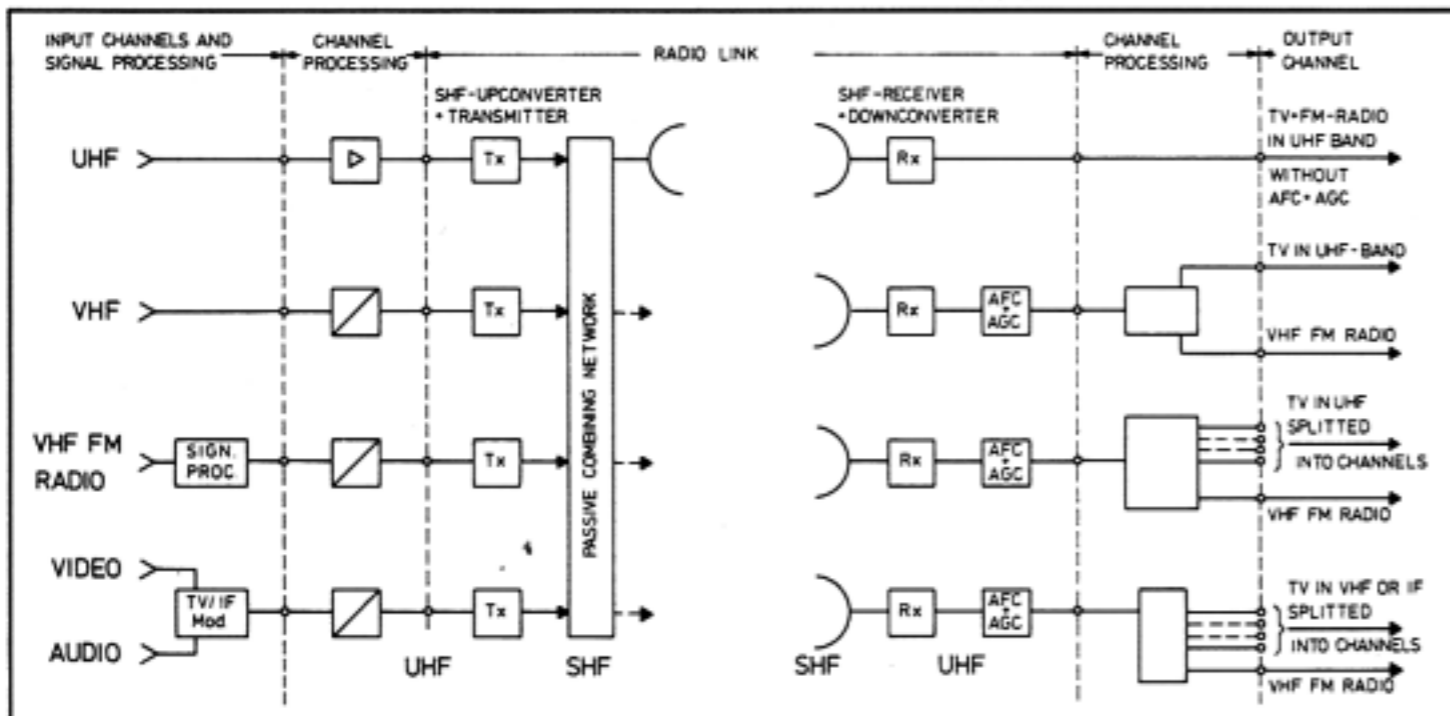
INPUT CHANNELS AND SIGNAL PROCESSING

CHANNEL PROCESSING

RADIO LINK

CHANNEL PROCESSING

OUTPUT CHANNEL

SHF-UPCONVERTER + TRANSMITTER

SHF-RECEIVER + DOWNCONVERTER

UHF

Tx

Rx

TV+FM-RADIO IN UHF BAND

WITHOUT AFC+AGC

VHF

Tx

PASSIVE COMBINING NETWORK

Rx

AFC + AGC

TV IN UHF-BAND

VHF FM RADIO

VHF FM RADIO

SIGN. PROC.

Tx

Rx

AFC + AGC

TV IN UHF SPLITTED INTO CHANNELS

VHF FM RADIO

VIDEO

AUDIO

TV/IF Mod

Tx

Rx

AFC + AGC

TV IN VHF OR IF SPLITTED INTO CHANNELS

VHF FM RADIO

UHF

SHF

SHF

UHF